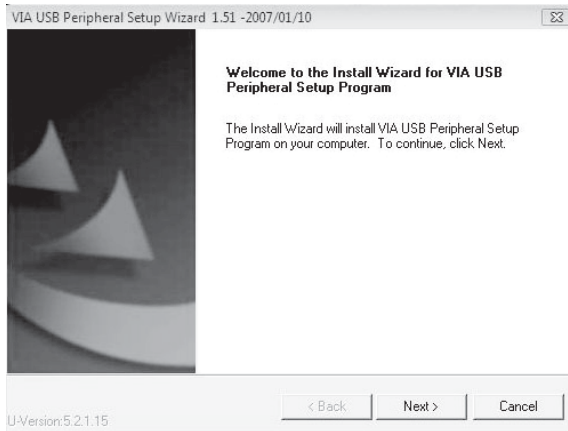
VIA USB Peripheral Setup Wizard 1.51 -2007/01/10

Welcome to the Install Wizard for VIA USB Peripheral Setup Program

The Install Wizard will install VIA USB Peripheral Setup Program on your computer. To continue, click Next.

U-Version:5.2.1.15

< Back

Next >

Cancel